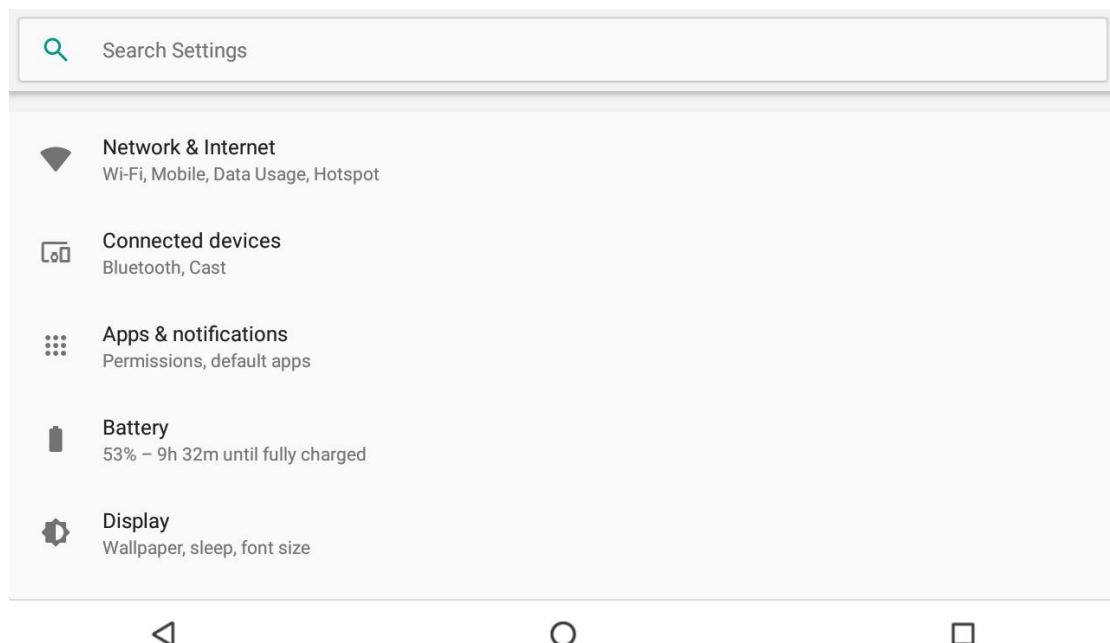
Search Settings

Network & Internet
Wi-Fi, Mobile, Data Usage, Hotspot

Connected devices
Bluetooth, Cast

Apps & notifications
Permissions, default apps

Battery
53% – 9h 32m until fully charged

Display
Wallpaper, sleep, font size